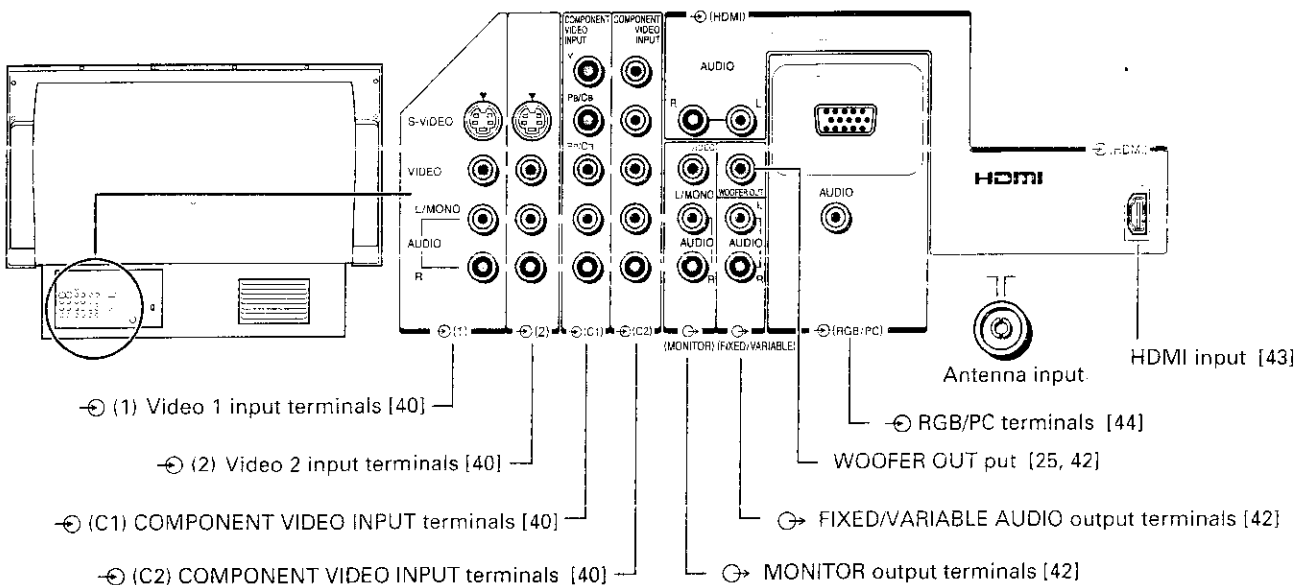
COMPONENT VIDEO INPUT
COMPONENT VIDEO INPUT
(HDMI)
Y
AUDIO
Pb/Cb
R
L
S-VIDEO
Pr/Cr
VIDEO
VIDEO
HDMI
(HDMI)
L/MONO
L/MONO
WOOFER OUT
L
AUDIO
AUDIO
AUDIO
AUDIO
R
R
R
(1)
(2)
(C1)
(C2)
(MONITOR)
(FIXED/VARIABLE)
(RGB/PC)

Antenna input
HDMI input [43]

(1) Video 1 input terminals [40]
(2) Video 2 input terminals [40]
(C1) COMPONENT VIDEO INPUT terminals [40]
(C2) COMPONENT VIDEO INPUT terminals [40]
RGB/PC terminals [44]
WOOFER OUT put [25, 42]
FIXED/VARIABLE AUDIO output terminals [42]
MONITOR output terminals [42]